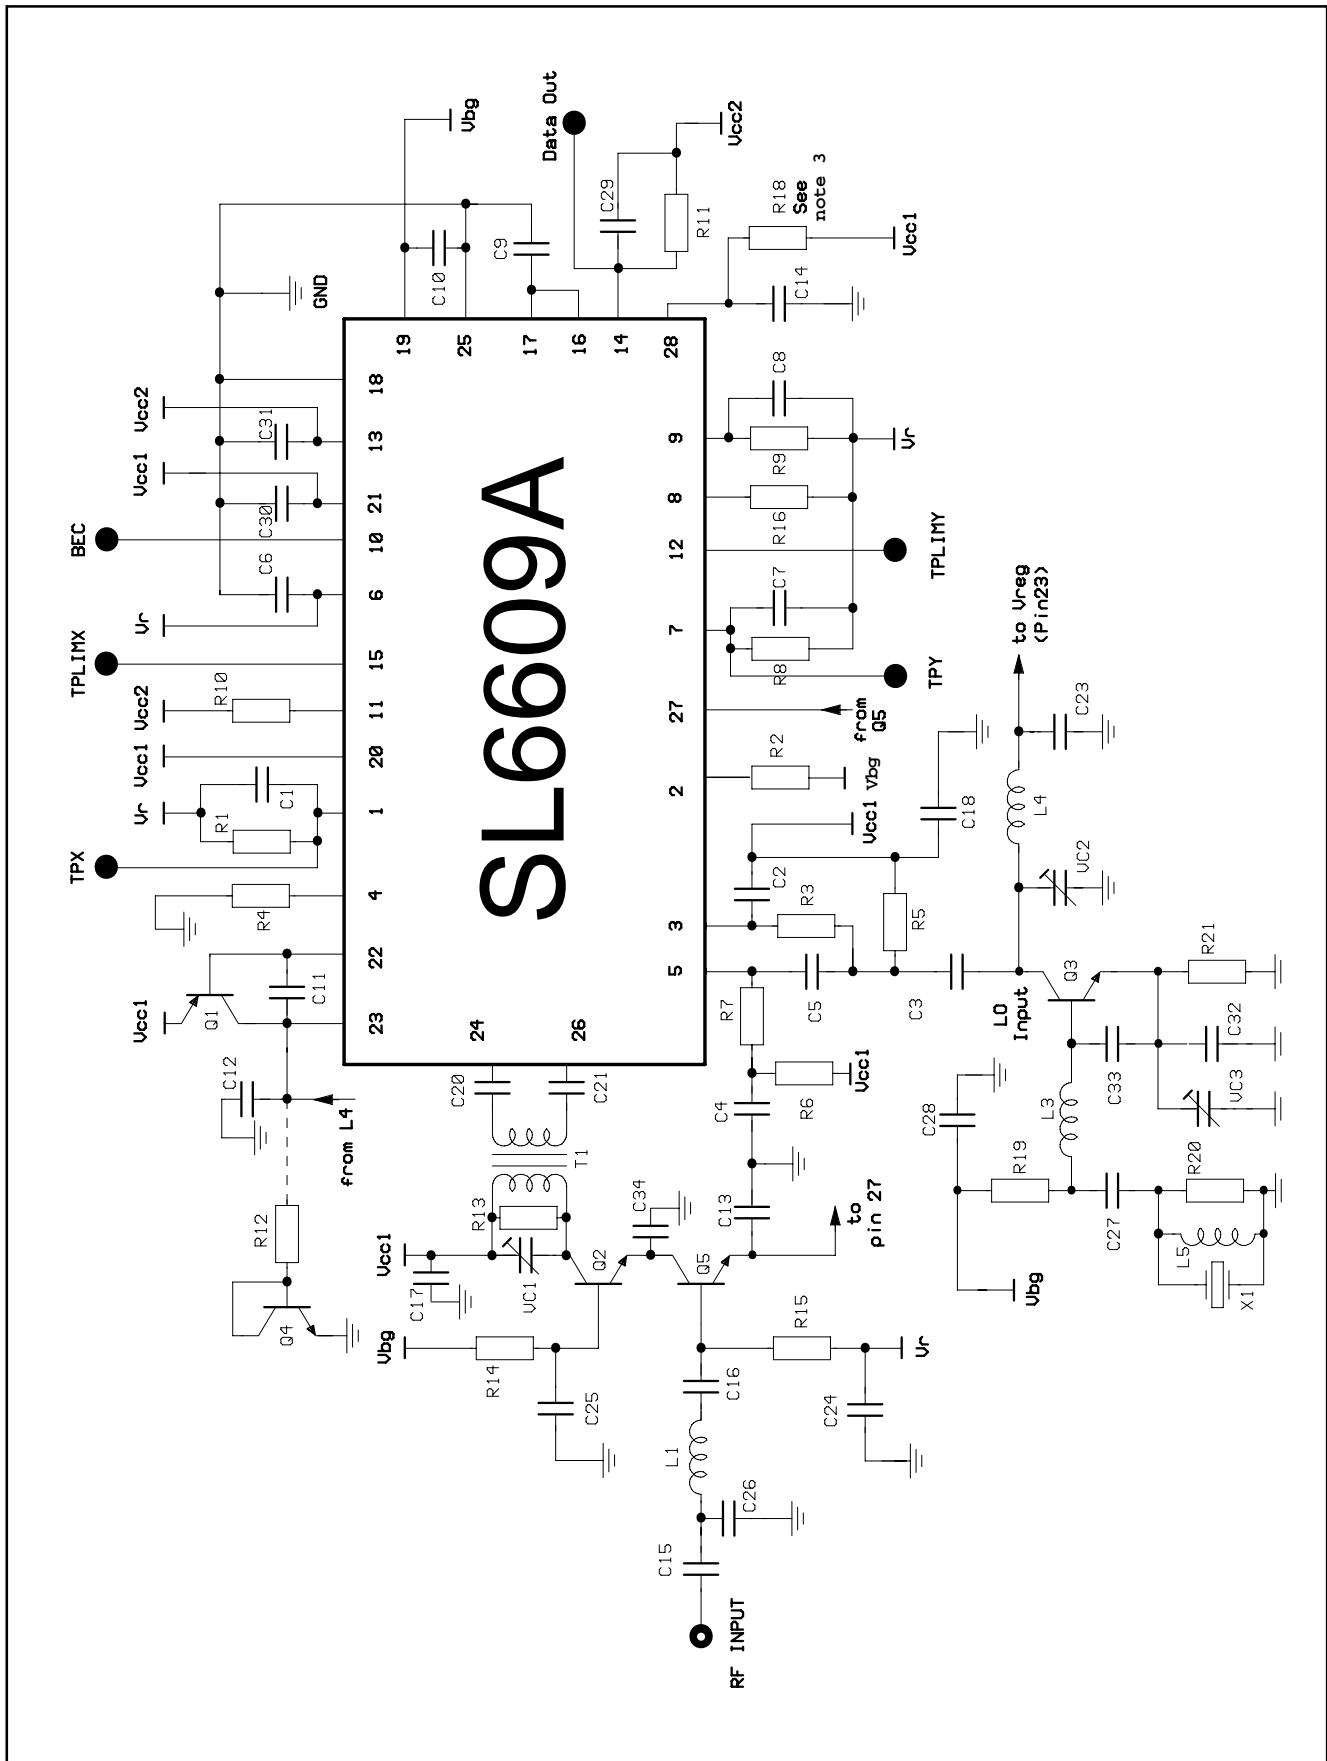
SL6609A

Vbg
Data Out
Vcc2
C29
R11
R18 See note 3
Vcc1
C9
C10
C14
GND
19
25
17
16
14
28
18
13
21
10
6
15
11
20
1
4
22
23
24
26
9
8
12
7
27
2
3
5
Vcc2
C31
Vcc1
C30
BEC
C6
Vr
TPLIMX
R10
Vcc2
Vcc1
Vr
C1
R1
TPX
R4
Vcc1
Q1
C11
C12
from L4
R12
Q4
C8
R9
Vr
R16
TPLIMY
C7
R8
TPY
from Q5
to Vreg (Pin23)
C23
R2
Vbg
Vcc1
C18
L4
C2
R3
R5
VC2
C5
C3
LO Input
Q3
R21
R7
R6
Vcc1
C33
C32
VC3
C20
C21
T1
C4
C28
L3
R13
C34
C13
to pin 27
R19
C27
R20
Vcc1
C17
VC1
Q2
Q5
L5
X1
Vbg
Vbg
R14
R15
Vr
C25
C16
C24
L1
C26
C15
RF INPUT